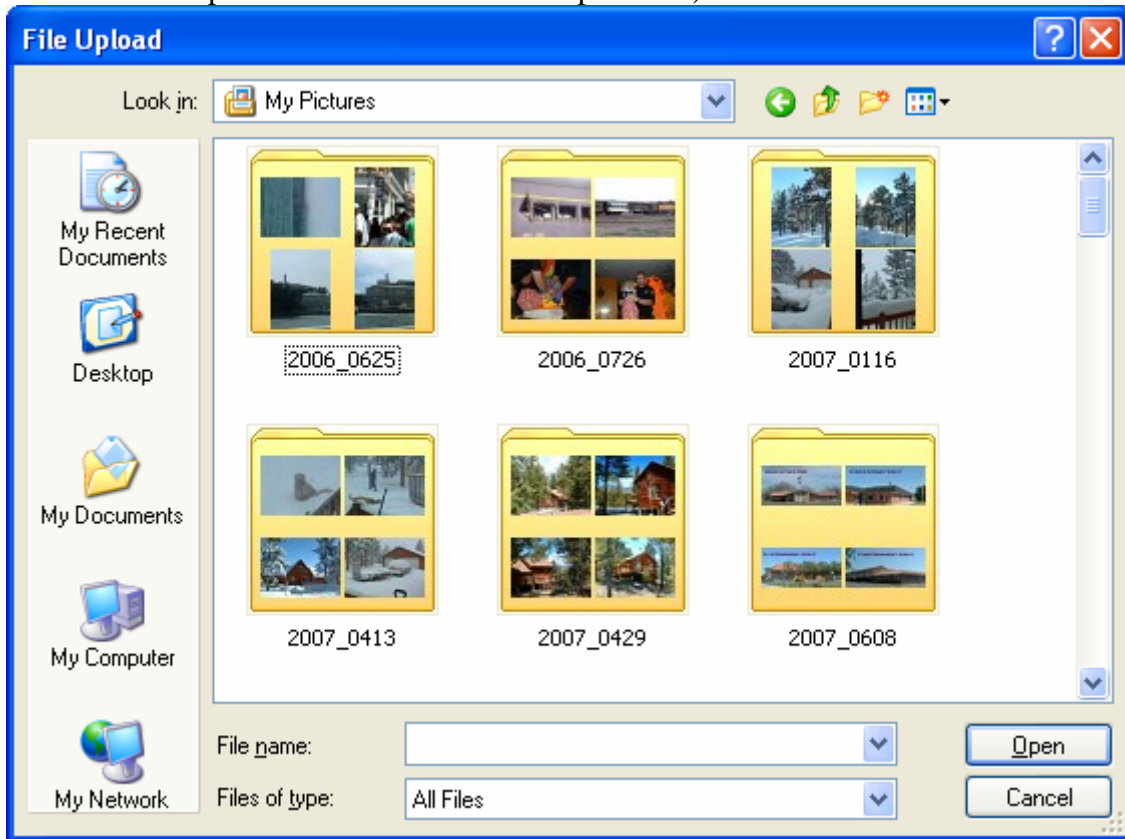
File Upload

Look in: My Pictures

My Recent Documents

Desktop

My Documents

My Computer

My Network

2006_0625

2006_0726

2007_0116

2007_0413

2007_0429

2007_0608

File name:

Files of type: All Files

Open

Cancel